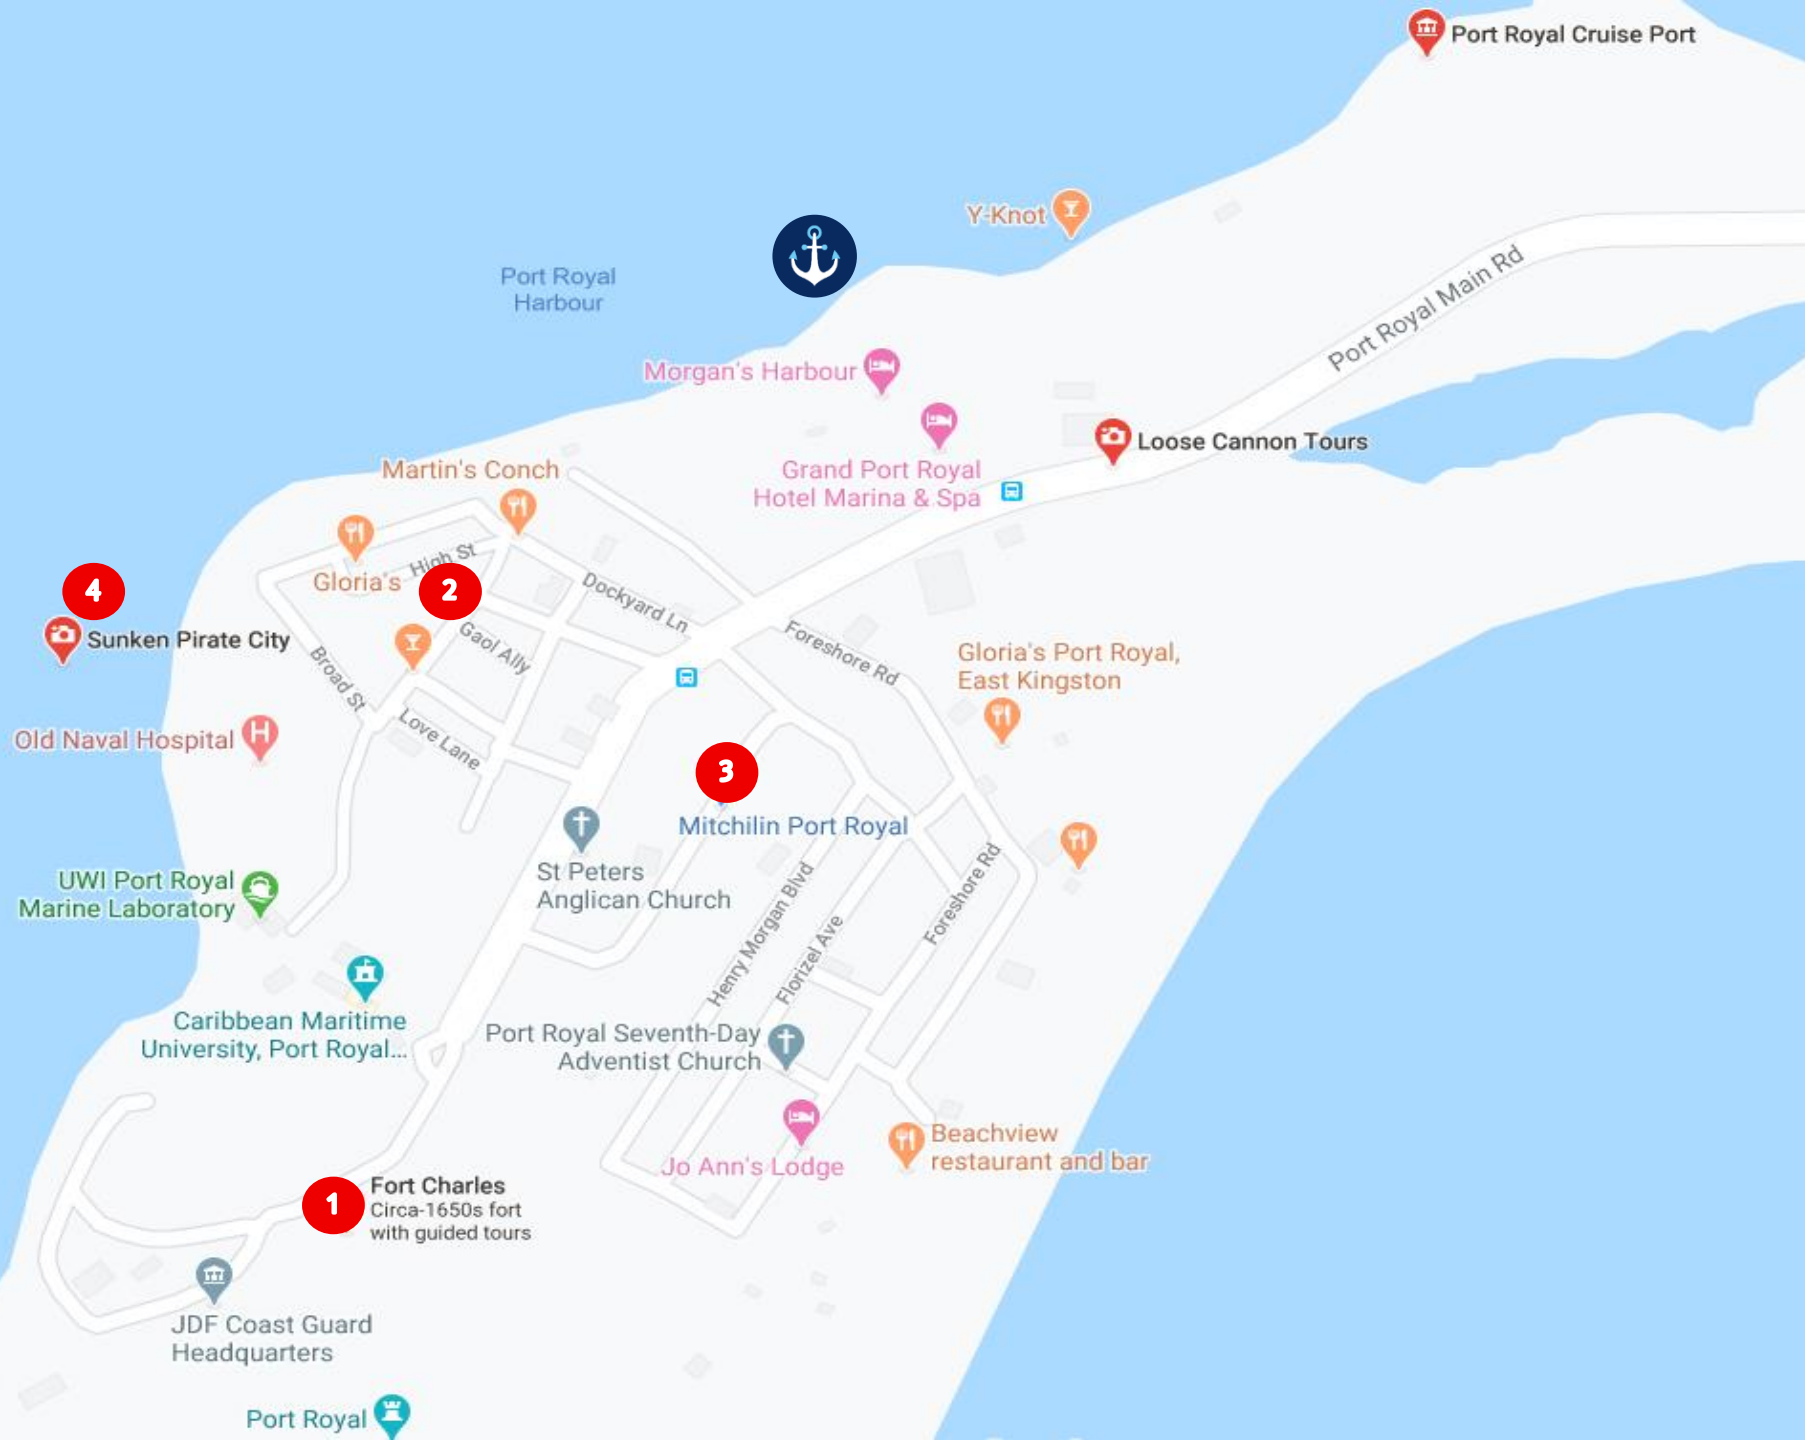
Port Royal Cruise Port

Y-Knot

Port Royal Harbour

Port Royal Main Rd

Morgan's Harbour

Loose Cannon Tours

Grand Port Royal Hotel Marina & Spa

Martin's Conch

High St

Gloria's

2

4

Sunken Pirate City

Dockyard Ln

Gaol Ally

Foreshore Rd

Gloria's Port Royal, East Kingston

Broad St

Love Lane

Old Naval Hospital

3

Mitchilin Port Royal

St Peters Anglican Church

UWI Port Royal Marine Laboratory

Henry Morgan Blvd

Florizel Ave

Foreshore Rd

Caribbean Maritime University, Port Royal...

Port Royal Seventh-Day Adventist Church

Jo Ann's Lodge

Beachview restaurant and bar

1

Fort Charles
Circa-1650s fort with guided tours

JDF Coast Guard Headquarters

Port Royal